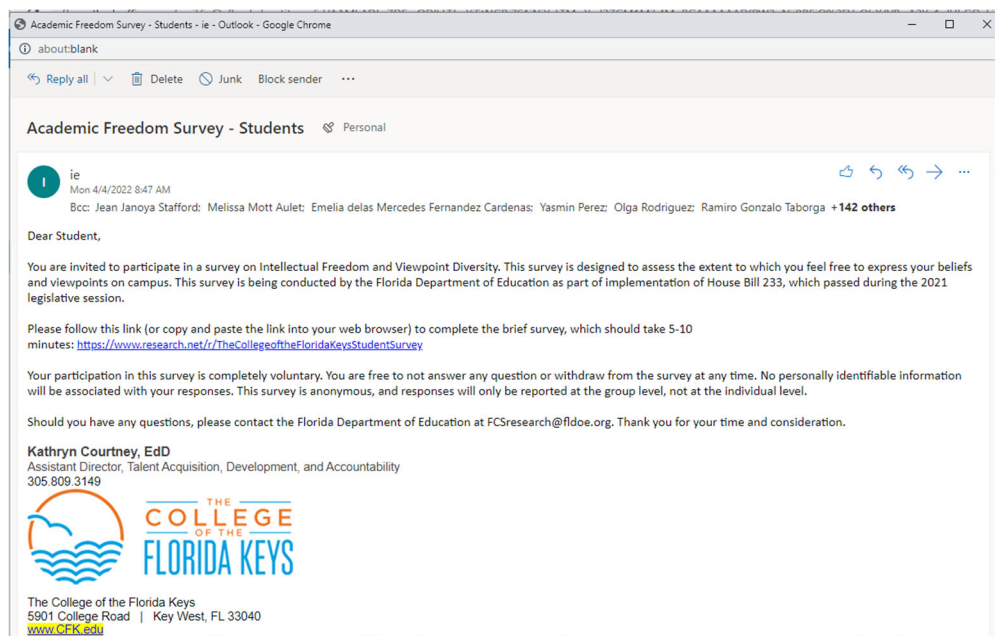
Academic Freedom Survey - Students - ie - Outlook - Google Chrome

about:blank

Reply all | Delete Junk Block sender ···

Academic Freedom Survey - Students Personal

I

ie
Mon 4/4/2022 8:47 AM
Bcc: Jean Janoya Stafford; Melissa Mott Aulet; Emelia delas Mercedes Fernandez Cardenas; Yasmin Perez; Olga Rodriguez; Ramiro Gonzalo Taborga +142 others

Dear Student,

You are invited to participate in a survey on Intellectual Freedom and Viewpoint Diversity. This survey is designed to assess the extent to which you feel free to express your beliefs and viewpoints on campus. This survey is being conducted by the Florida Department of Education as part of implementation of House Bill 233, which passed during the 2021 legislative session.

Please follow this link (or copy and paste the link into your web browser) to complete the brief survey, which should take 5-10 minutes: https://www.research.net/r/TheCollegeoftheFloridaKeysStudentSurvey

Your participation in this survey is completely voluntary. You are free to not answer any question or withdraw from the survey at any time. No personally identifiable information will be associated with your responses. This survey is anonymous, and responses will only be reported at the group level, not at the individual level.

Should you have any questions, please contact the Florida Department of Education at FCSresearch@fldoe.org. Thank you for your time and consideration.

Kathryn Courtney, EdD
Assistant Director, Talent Acquisition, Development, and Accountability
305.809.3149

THE COLLEGE OF THE FLORIDA KEYS

The College of the Florida Keys
5901 College Road | Key West, FL 33040
www.CFK.edu